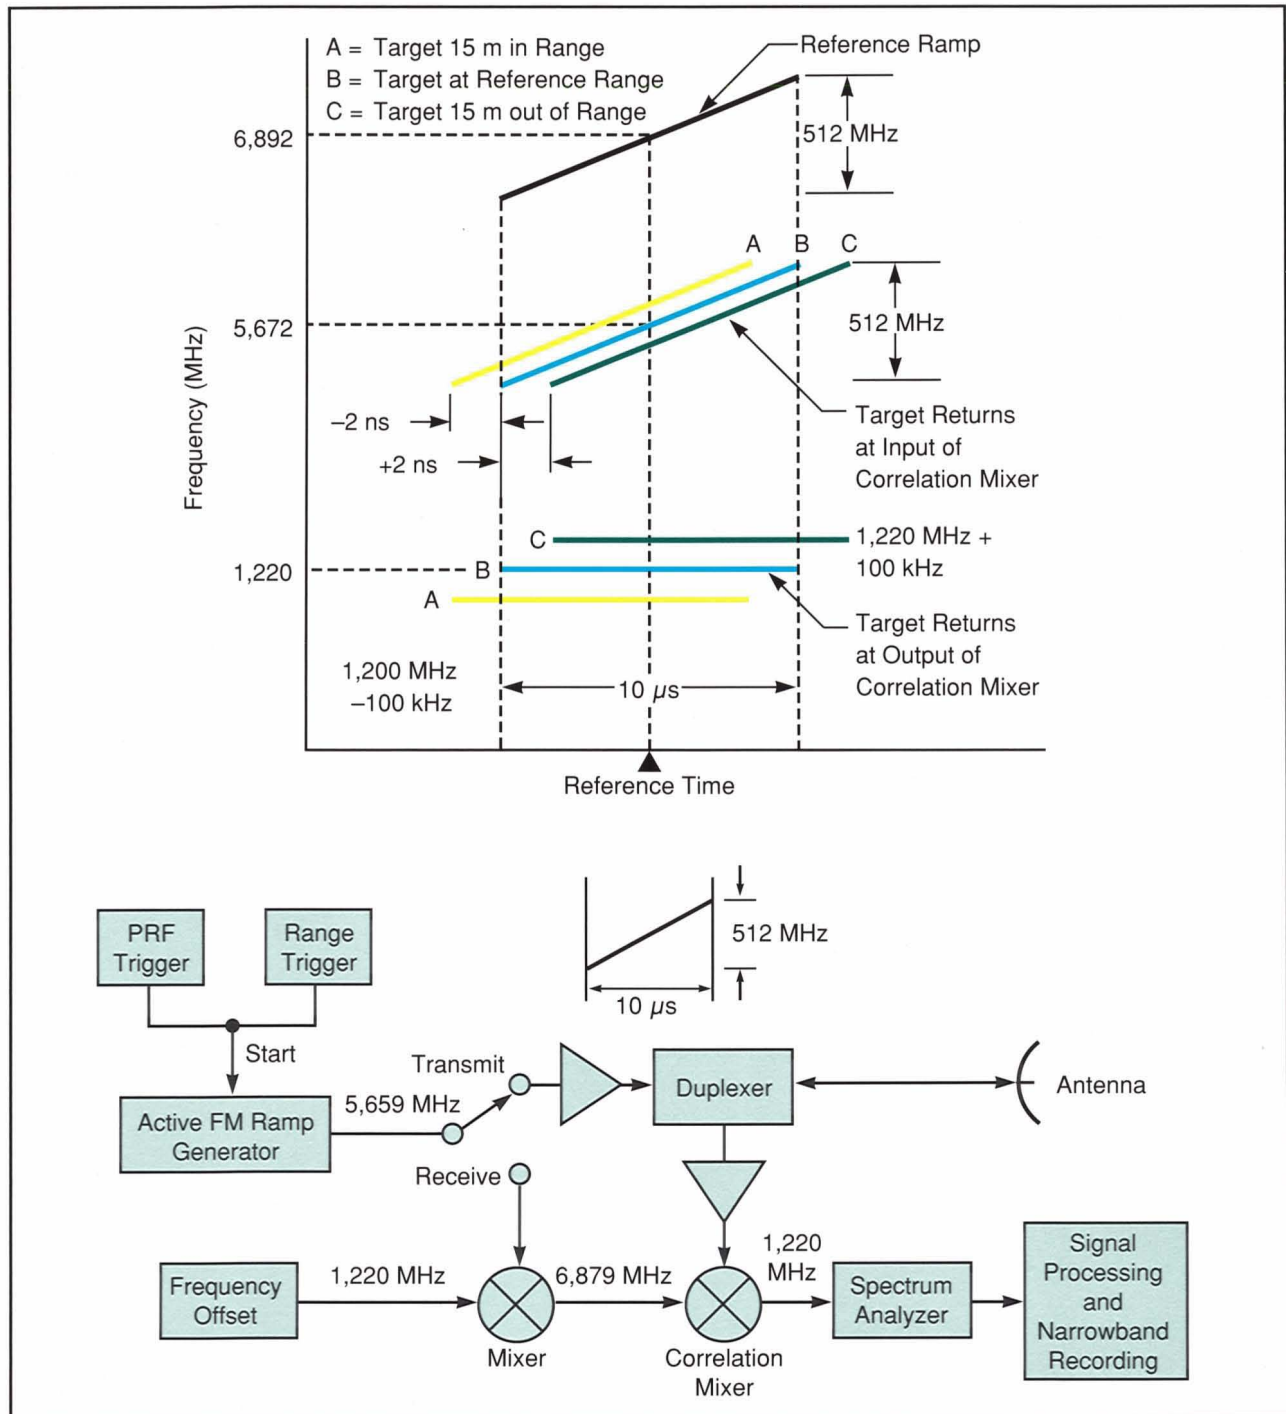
A = Target 15 m in Range
B = Target at Reference Range
C = Target 15 m out of Range

Reference Ramp

6,892

512 MHz

A B C

5,672

512 MHz

Frequency (MHz)

–2 ns

+2 ns

Target Returns at Input of Correlation Mixer

C

1,220 MHz + 100 kHz

1,220

B

A

Target Returns at Output of Correlation Mixer

1,200 MHz –100 kHz

10 $\mu s$

Reference Time

512 MHz

10 $\mu s$

PRF Trigger

Range Trigger

Start

Transmit

Duplexer

Antenna

Active FM Ramp Generator

5,659 MHz

Receive

Frequency Offset

1,220 MHz

6,879 MHz

1,220 MHz

Spectrum Analyzer

Signal Processing and Narrowband Recording

Mixer

Correlation Mixer